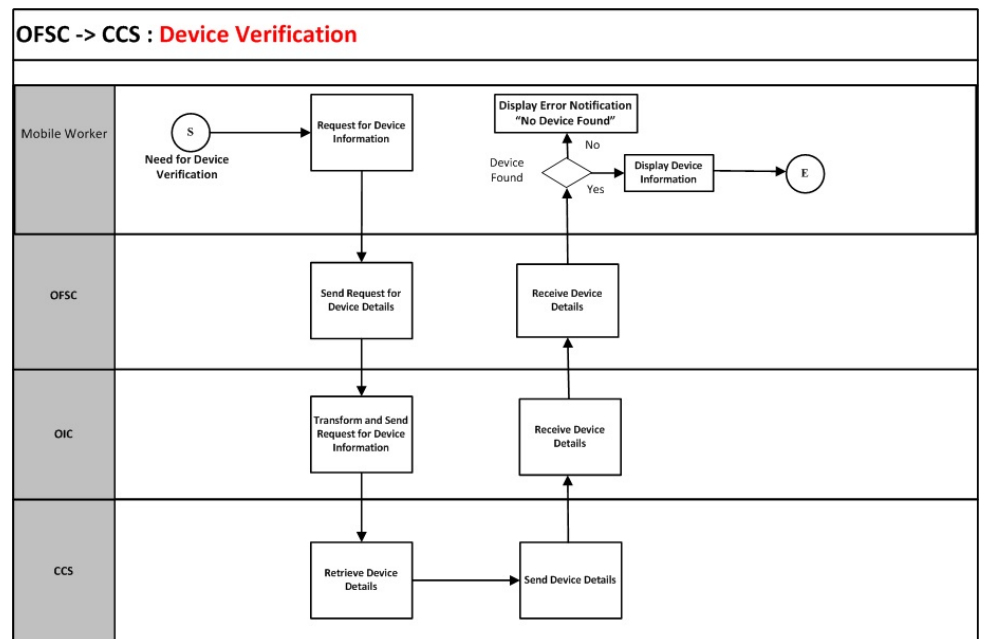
OFSC -> CCS : Device Verification

Mobile Worker

S

Need for Device Verification

Request for Device Information

Display Error Notification "No Device Found"

No

Device Found

Yes

Display Device Information

E

OFSC

Send Request for Device Details

Receive Device Details

OIC

Transform and Send Request for Device Information

Receive Device Details

CCS

Retrieve Device Details

Send Device Details